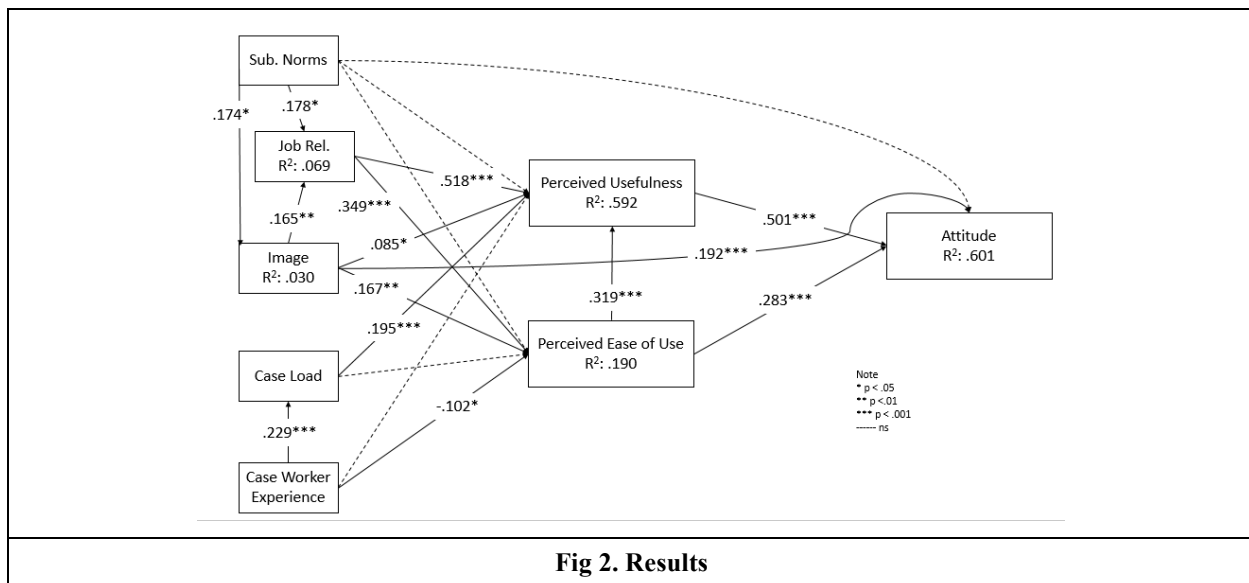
Sub. Norms

.174*

.178*

Job Rel.
R$^2$: .069

.165**

Image
R$^2$: .030

.518***

.349***

.085*

.167**

.195***

Perceived Usefulness
R$^2$: .592

.319***

Perceived Ease of Use
R$^2$: .190

.501***

.192***

.283***

Attitude
R$^2$: .601

Case Load

.229***

Case Worker Experience

-.102*

Note
* p < .05
** p < .01
*** p < .001
------ ns

Fig 2. Results